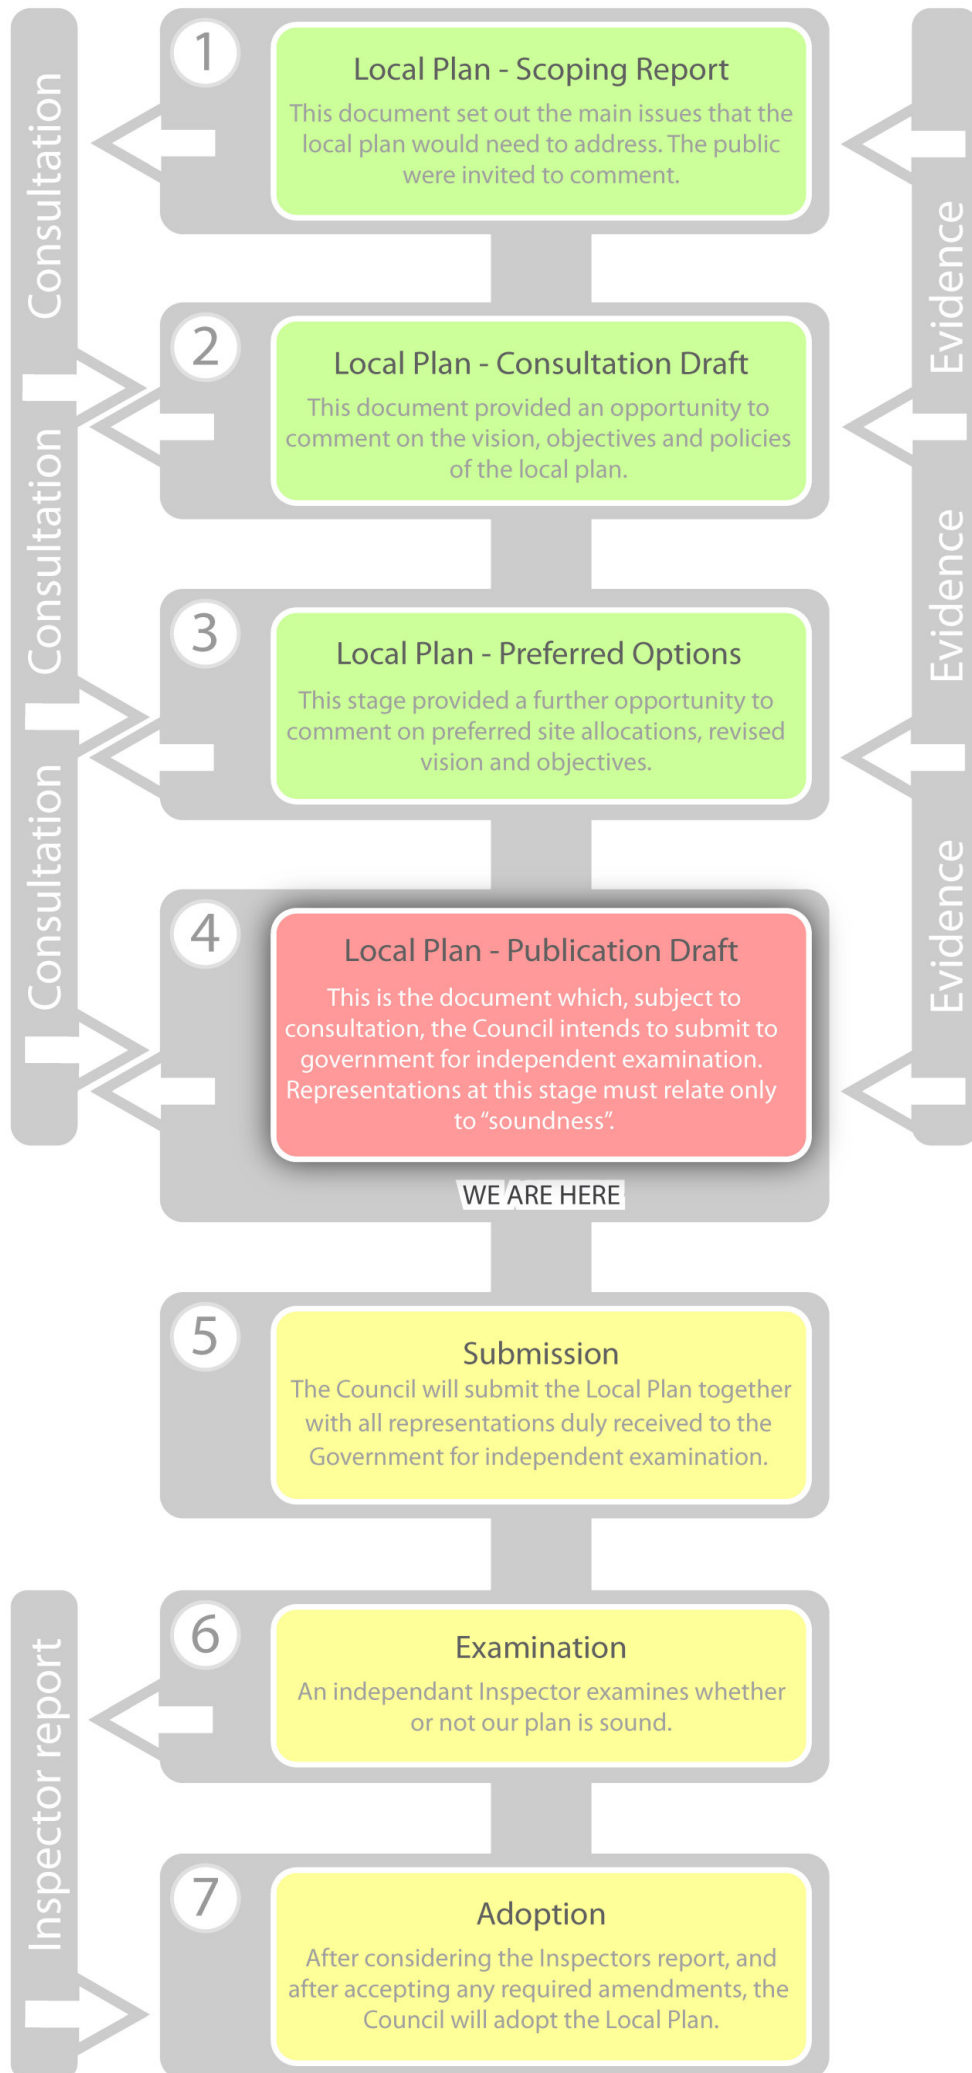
Consultation

Consultation

Consultation

1

Local Plan - Scoping Report

This document set out the main issues that the local plan would need to address. The public were invited to comment.

Evidence

2

Local Plan - Consultation Draft

This document provided an opportunity to comment on the vision, objectives and policies of the local plan.

Evidence

3

Local Plan - Preferred Options

This stage provided a further opportunity to comment on preferred site allocations, revised vision and objectives.

Evidence

4

Local Plan - Publication Draft

This is the document which, subject to consultation, the Council intends to submit to government for independent examination. Representations at this stage must relate only to "soundness".

WE ARE HERE

5

Submission

The Council will submit the Local Plan together with all representations duly received to the Government for independent examination.

Inspector report

6

Examination

An independant Inspector examines whether or not our plan is sound.

7

Adoption

After considering the Inspectors report, and after accepting any required amendments, the Council will adopt the Local Plan.